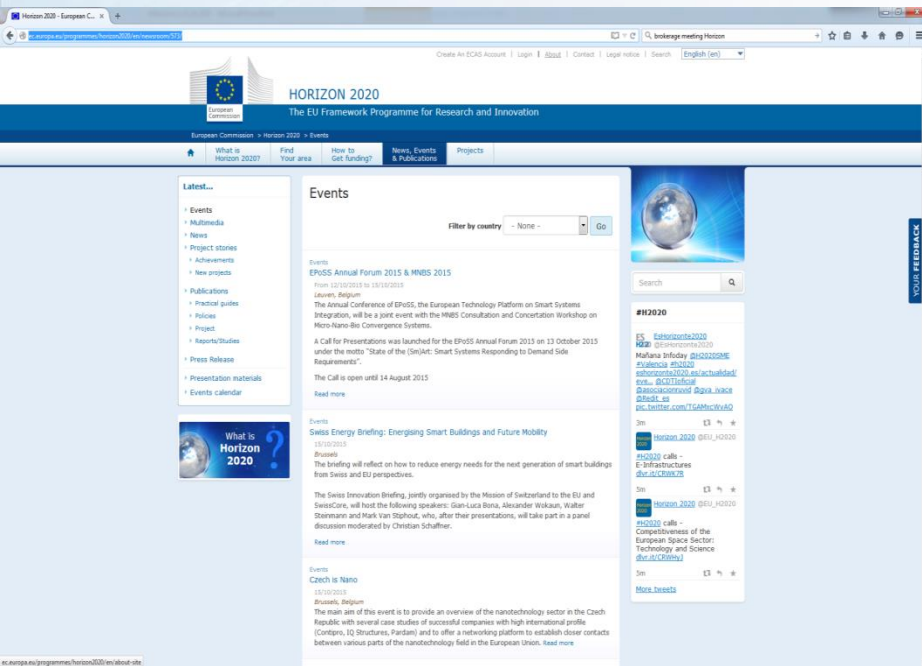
Horizon 2020 - European C... ×

ec.europa.eu/programmes/horizon2020/en/newsroom/573

brokerage meeting Horizon

Create An ECAS Account | Login | About | Contact | Legal notice | Search English (en)

European Commission

HORIZON 2020

The EU Framework Programme for Research and Innovation

European Commission > Horizon 2020 > Events

What is Horizon 2020? | Find Your area | How to Get funding? | News, Events & Publications | Projects

Latest...

Events
Multimedia
News
Project stories
Achievements
New projects
Publications
Practical guides
Policies
Project
Reports/Studies
Press Release
Presentation materials
Events calendar

What is Horizon 2020

Events

Filter by country - None - Go

Events
EPoSS Annual Forum 2015 & MNBS 2015
From 12/10/2015 to 15/10/2015
Leuven, Belgium
The Annual Conference of EPoSS, the European Technology Platform on Smart Systems Integration, will be a joint event with the MNBS Consultation and Concertation Workshop on Micro-Nano-Bio Convergence Systems.

A Call for Presentations was launched for the EPoSS Annual Forum 2015 on 13 October 2015 under the motto "State of the (Sm)Art: Smart Systems Responding to Demand Side Requirements".

The Call is open until 14 August 2015

Read more

Events
Swiss Energy Briefing: Energising Smart Buildings and Future Mobility
15/10/2015
Brussels
The briefing will reflect on how to reduce energy needs for the next generation of smart buildings from Swiss and EU perspectives.

The Swiss Innovation Briefing, jointly organised by the Mission of Switzerland to the EU and SwissCore, will host the following speakers: Gian-Luca Bona, Alexander Wokaun, Walter Steinmann and Mark Van Stiphout, who, after their presentations, will take part in a panel discussion moderated by Christian Schaffner.

Read more

Events
Czech is Nano
15/10/2015
Brussels, Belgium
The main aim of this event is to provide an overview of the nanotechnology sector in the Czech Republic with several case studies of successful companies with high international profile (Contipro, IQ Structures, Pardam) and to offer a networking platform to establish closer contacts between various parts of the nanotechnology field in the European Union. Read more

Search

#H2020

EsHorizonte2020 @EsHorizonte2020
Mañana Infoday @H2020SME #Valencia #H2020 eshorizonte2020.es/actualidad/eve... @CDTIoficial @asociacionvvid @gva_ivace @Redit_es pic.twitter.com/TGAMxcWvAO
3m

Horizon 2020 @EU_H2020
#H2020 calls - E-Infrastructures dlvr.it/CRWK7R
5m

Horizon 2020 @EU_H2020
#H2020 calls - Competitiveness of the European Space Sector: Technology and Science dlvr.it/CRWHyJ
5m

More tweets

YOUR FEEDBACK

ec.europa.eu/programmes/horizon2020/en/about-site